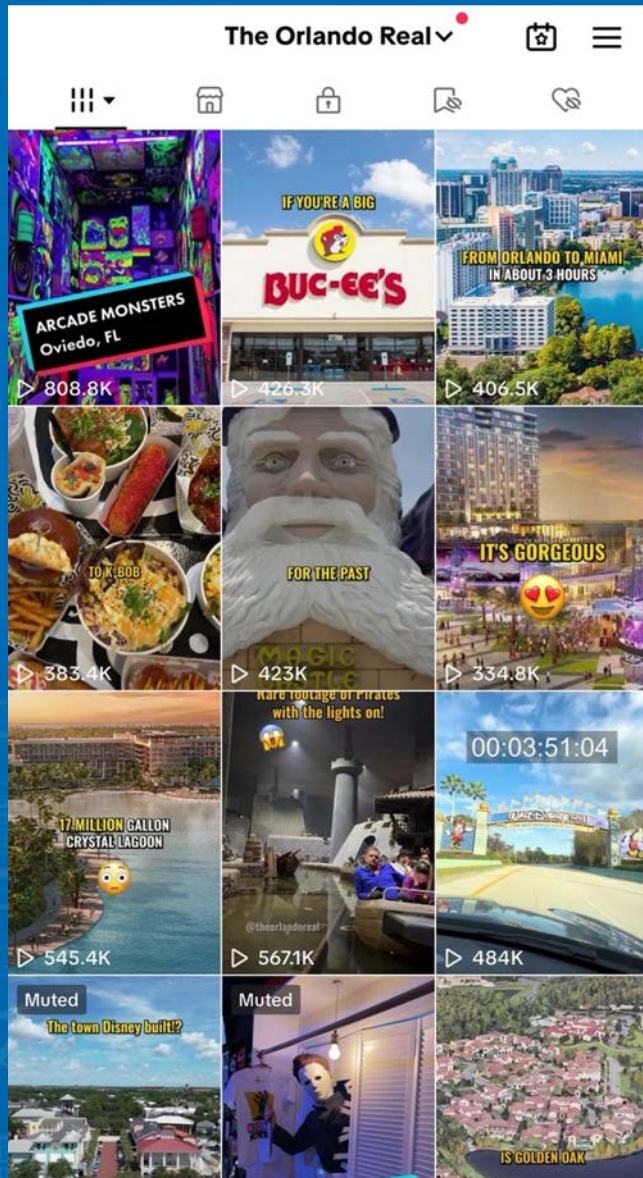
The Orlando Real

ARCADE MONSTERS
Oviedo, FL
808.8K

IF YOU'RE A BIG
BUC-EE'S
426.3K

FROM ORLANDO TO MIAMI
IN ABOUT 3 HOURS
406.5K

TO K-BOB
383.4K

FOR THE PAST
MAGIC
423K

IT'S GORGEOUS
334.8K

17 MILLION GALLON
CRYSTAL LAGOON
545.4K

Rare footage of Pirates with the lights on!
@theorlandoreal
567.1K

00:03:51:04
484K

Muted
The town Disney built!?

Muted

IS GOLDEN OAK